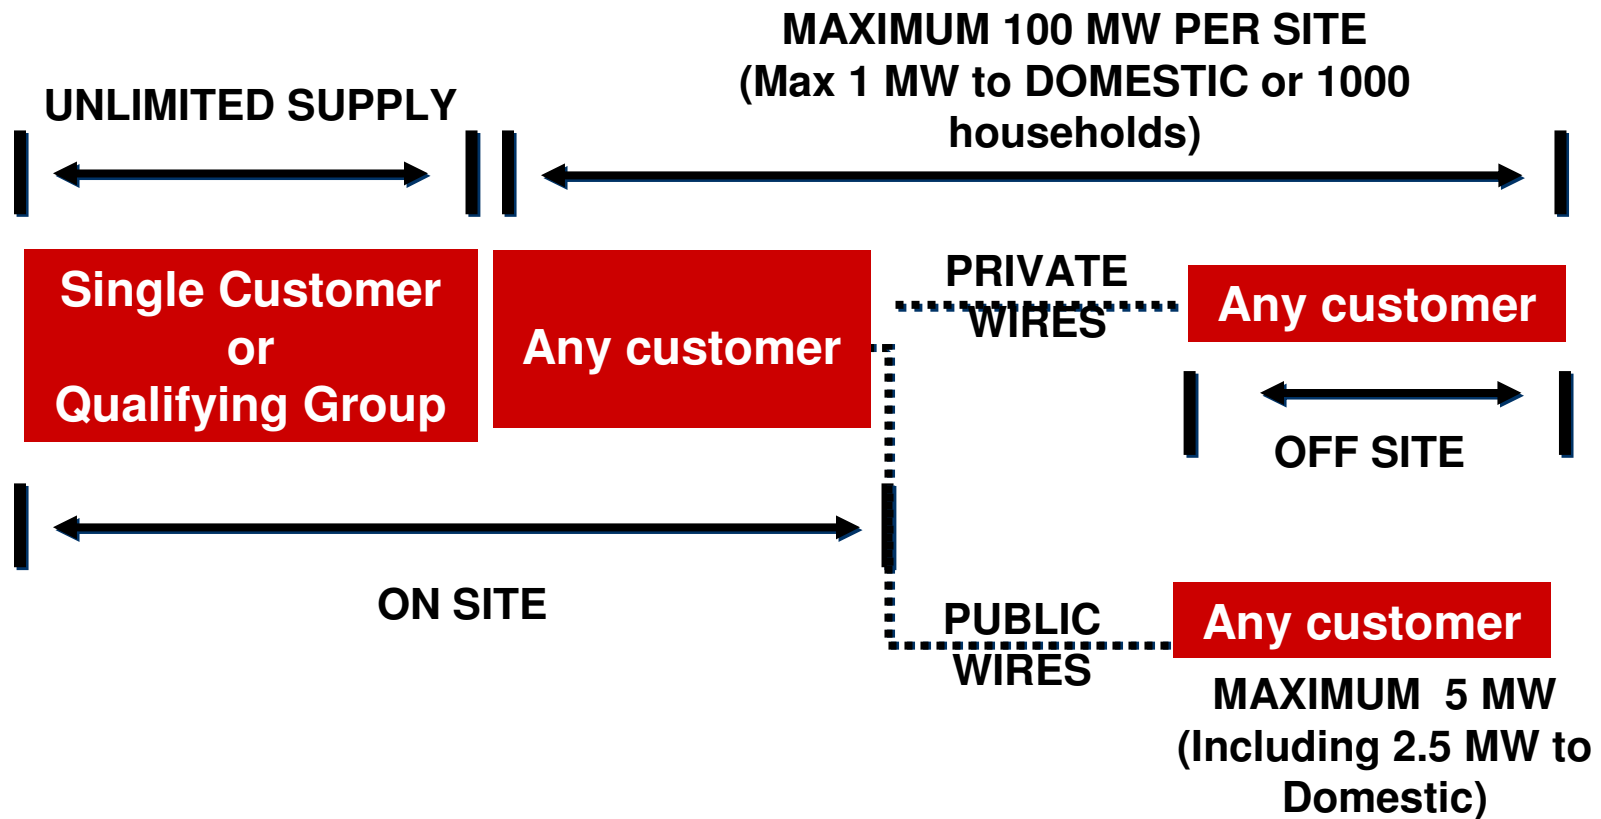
MAXIMUM 100 MW PER SITE
(Max 1 MW to DOMESTIC or 1000 households)

UNLIMITED SUPPLY

Single Customer or Qualifying Group

Any customer

PRIVATE WIRES

Any customer

OFF SITE

ON SITE

PUBLIC WIRES

Any customer

MAXIMUM 5 MW
(Including 2.5 MW to Domestic)